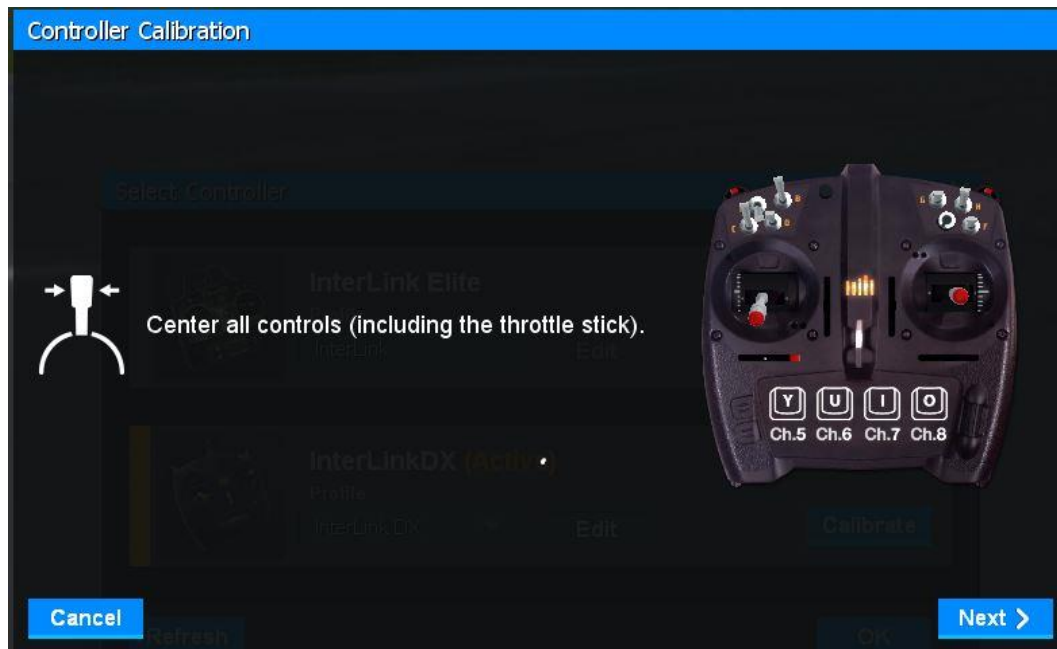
Controller Calibration

Select Controller

InterLink Elite

InterLink

Edit

Center all controls (including the throttle stick).

Y U I O
Ch.5 Ch.6 Ch.7 Ch.8

InterLinkDX (Active)

Profile

InterLink DX

Edit

Calibrate

Cancel

Refresh

OK

Next >